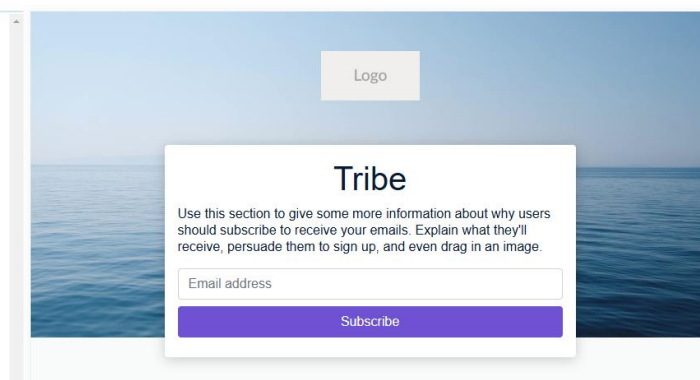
Logo

Tribe

Use this section to give some more information about why users should subscribe to receive your emails. Explain what they'll receive, persuade them to sign up, and even drag in an image.

Email address

Subscribe